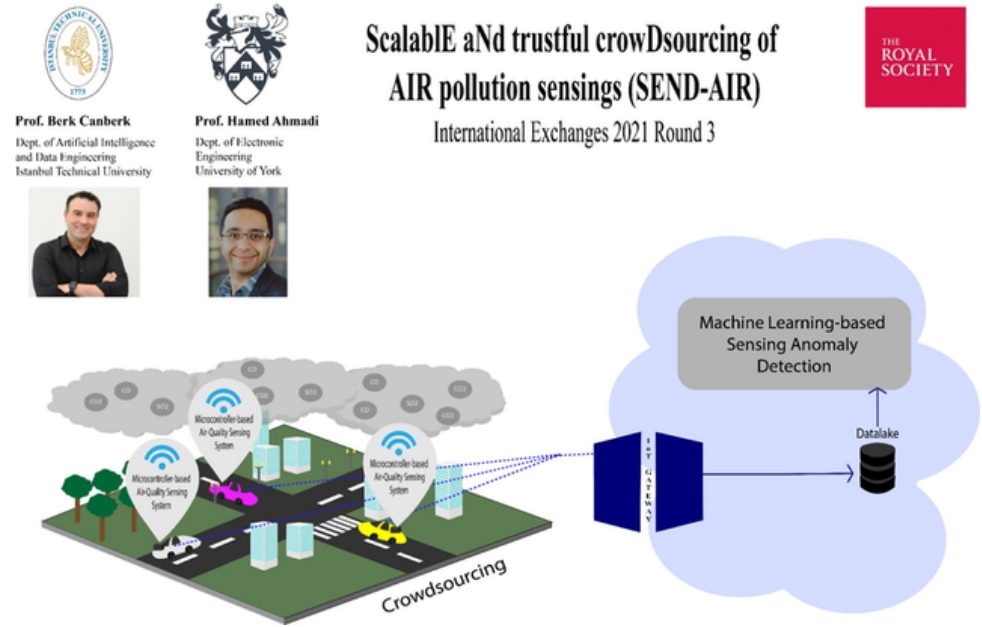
ISTANBUL TECHNICAL UNIVERSITY
1773

Prof. Berk Canberk
Dept. of Artificial Intelligence and Data Engineering
Istanbul Technical University

Prof. Hamed Ahmadi
Dept. of Electronic Engineering
University of York

ScalablE aNd trustful crowDsourcing of AIR pollution sensings (SEND-AIR)
International Exchanges 2021 Round 3

THE ROYAL SOCIETY

Machine Learning-based Sensing Anomaly Detection

Datalake

IoT GATEWAY

CO2 SO2 CO CO SO2 CO CO SO2 CO2

Microcontroller-based Air-Quality Sensing System

Microcontroller-based Air-Quality Sensing System

Microcontroller-based Air-Quality Sensing System

Crowdsourcing